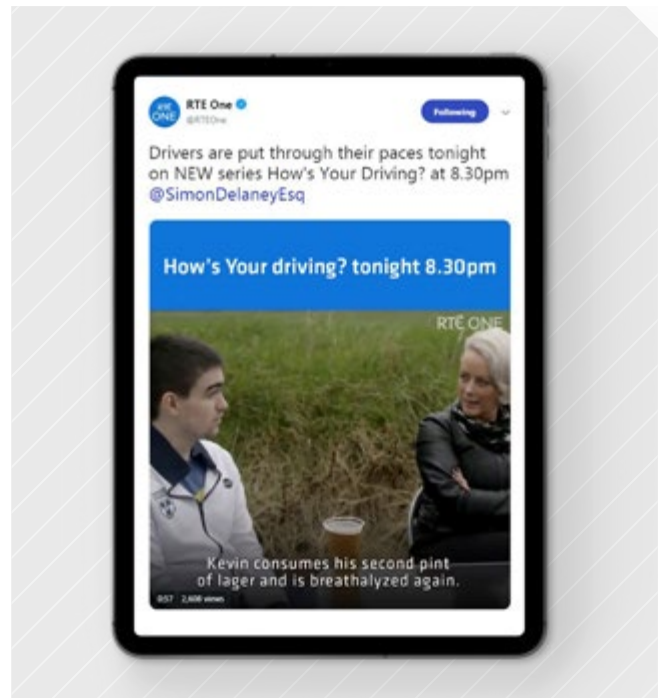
RTÉ ONE

RTE One
@RTEOne

Following

Drivers are put through their paces tonight on NEW series How's Your Driving? at 8.30pm @SimonDelaneyEsq

How's Your driving? tonight 8.30pm

RTÉ ONE

Kevin consumes his second pint of lager and is breathalyzed again.

0:57 2,606 views